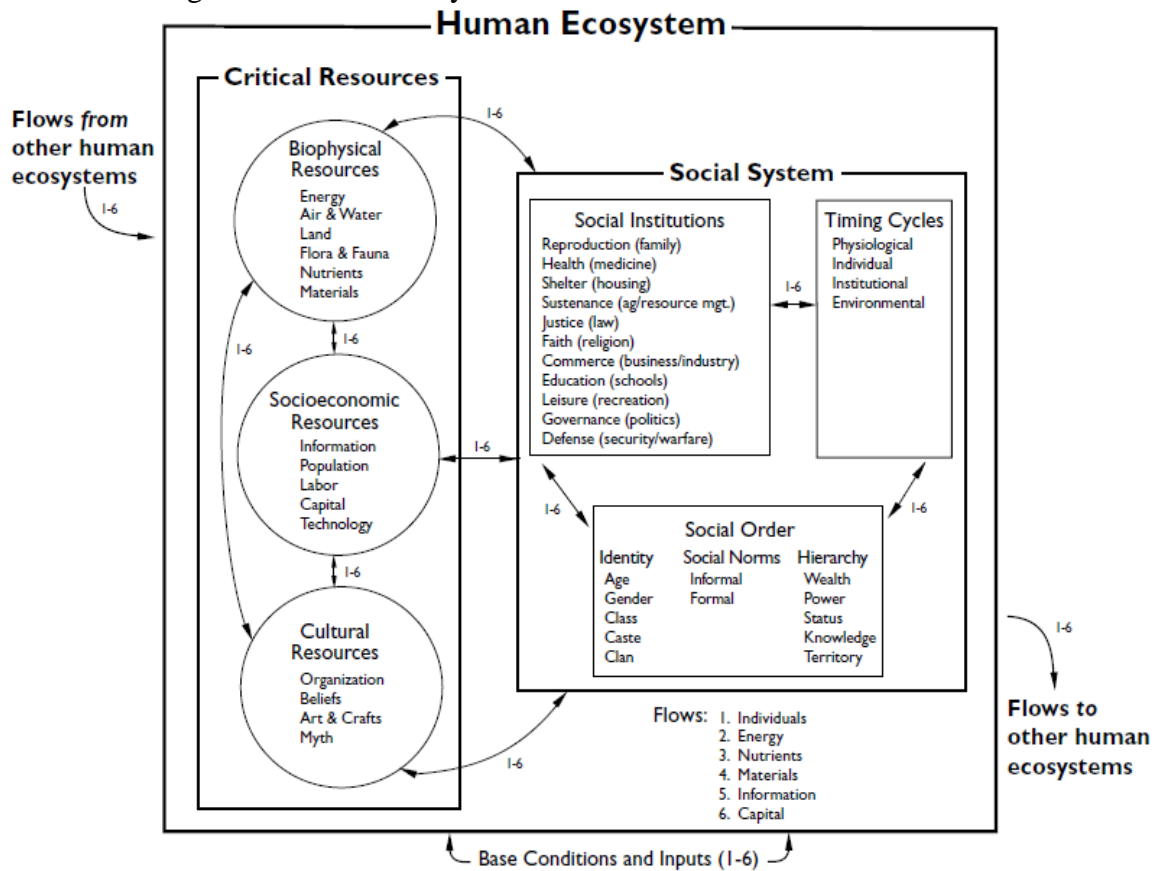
Human Ecosystem

Critical Resources

Flows *from* other human ecosystems

1-6

Biophysical Resources
Energy
Air & Water
Land
Flora & Fauna
Nutrients
Materials

1-6

1-6

1-6

Socioeconomic Resources
Information
Population
Labor
Capital
Technology

1-6

Cultural Resources
Organization
Beliefs
Art & Crafts
Myth

Social System

Social Institutions
Reproduction (family)
Health (medicine)
Shelter (housing)
Sustenance (ag/resource mgt.)
Justice (law)
Faith (religion)
Commerce (business/industry)
Education (schools)
Leisure (recreation)
Governance (politics)
Defense (security/warfare)

1-6

Timing Cycles
Physiological
Individual
Institutional
Environmental

1-6

1-6

1-6

Social Order
Identity
Age
Gender
Class
Caste
Clan

Social Norms
Informal
Formal

Hierarchy
Wealth
Power
Status
Knowledge
Territory

1-6

1-6

Flows to other human ecosystems

Flows: 1. Individuals
2. Energy
3. Nutrients
4. Materials
5. Information
6. Capital

Base Conditions and Inputs (1-6)